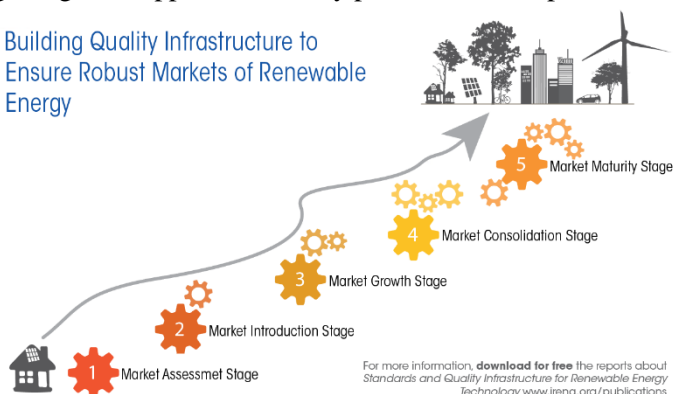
Building Quality Infrastructure to Ensure Robust Markets of Renewable Energy

5 Market Maturity Stage

4 Market Consolidation Stage

3 Market Growth Stage

2 Market Introduction Stage

1 Market Assessmet Stage

For more information, **download for free** the reports about *Standards and Quality Infrastructure for Renewable Energy Technology* www.irena.org/publications